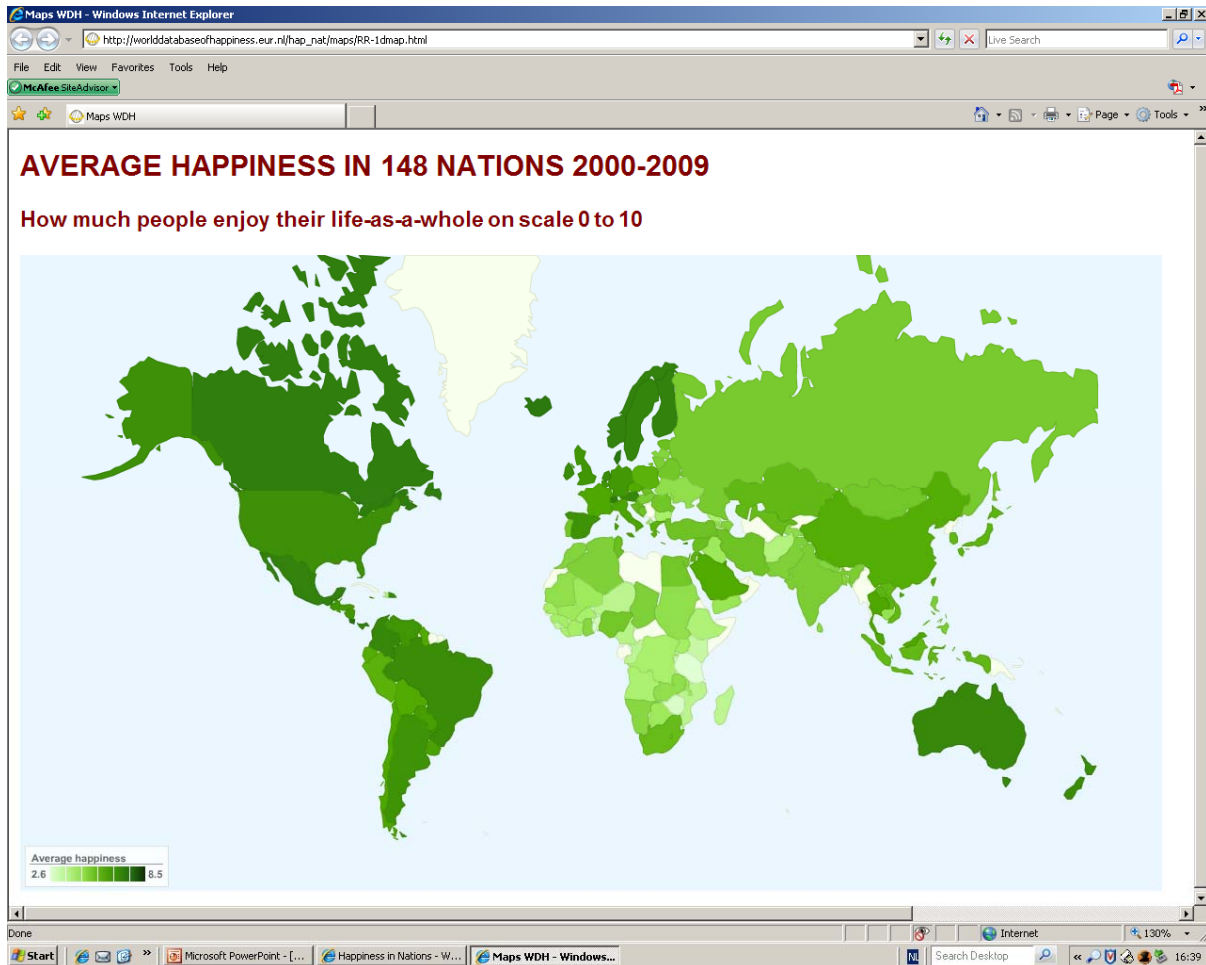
Maps WDH - Windows Internet Explorer

http://worlddatabaseofhappiness.eur.nl/hap_nat/maps/RR-1dmap.html

Live Search

File Edit View Favorites Tools Help

McAfee SiteAdvisor

Maps WDH

Page Tools

AVERAGE HAPPINESS IN 148 NATIONS 2000-2009

How much people enjoy their life-as-a-whole on scale 0 to 10

Average happiness
2.6 8.5

Done

Internet

130%

Start

Microsoft PowerPoint - [...

Happiness in Nations - W...

Maps WDH - Windows...

NL

Search Desktop

16:39